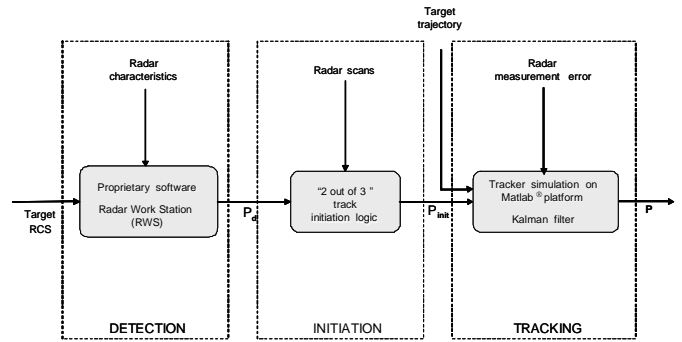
Target trajectory

Radar characteristics

Radar scans

Radar measurement error

Target RCS

Proprietary software

Radar Work Station (RWS)

$P_d$

"2 out of 3 " track initiation logic

$P_{init}$

Tracker simulation on Matlab ® platform

Kalman filter

P

DETECTION

INITIATION

TRACKING